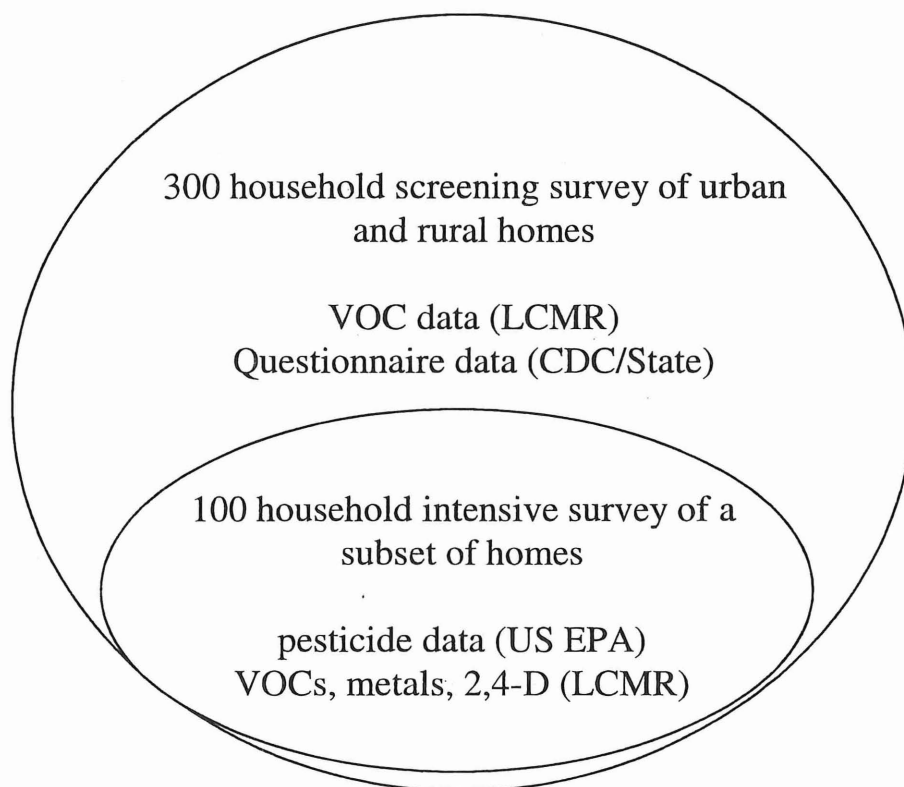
300 household screening survey of urban and rural homes

VOC data (LCMR)
Questionnaire data (CDC/State)

100 household intensive survey of a subset of homes

pesticide data (US EPA)
VOCs, metals, 2,4-D (LCMR)